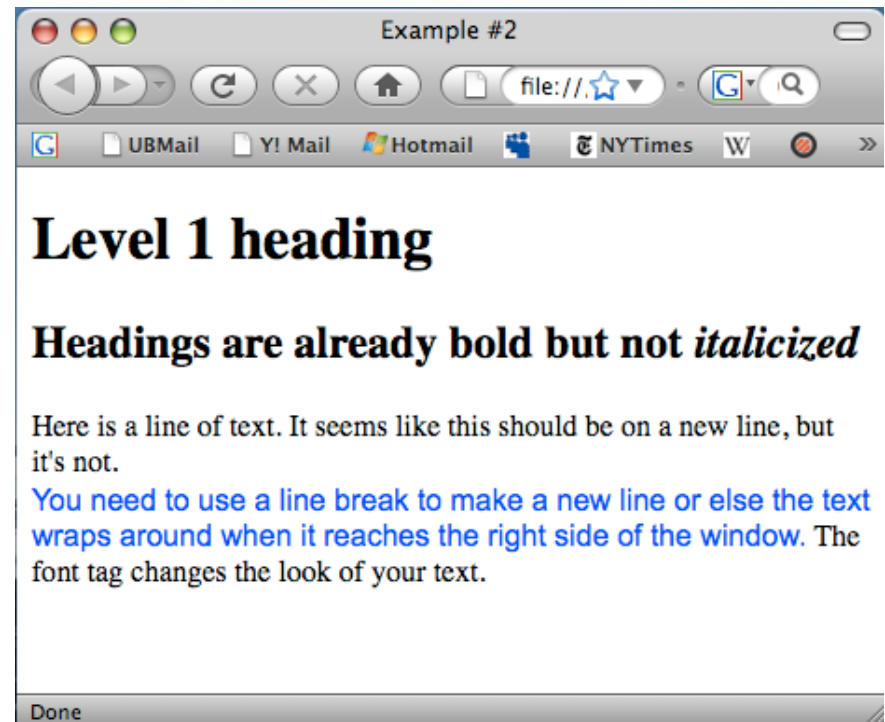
Example #2

file://

G UBMail Y! Mail Hotmail NYTimes W »

Level 1 heading

Headings are already bold but not *italicized*

Here is a line of text. It seems like this should be on a new line, but it's not.
You need to use a line break to make a new line or else the text wraps around when it reaches the right side of the window. The font tag changes the look of your text.

Done